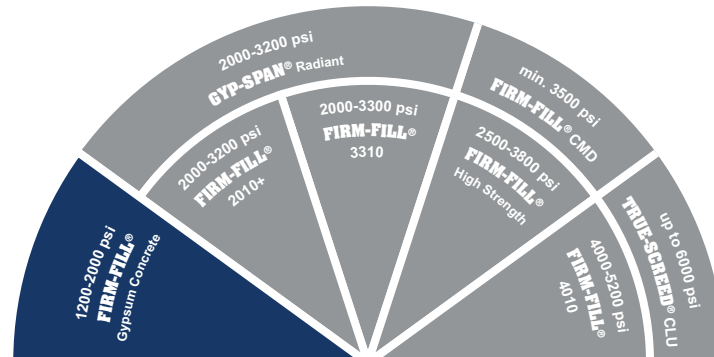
2000-3200 psi
GYP-SPAN® Radiant

min. 3500 psi
FIRM-FILL® CMD

2000-3300 psi
FIRM-FILL®
3310

2000-3200 psi
FIRM-FILL®
2010+

2500-3800 psi
FIRM-FILL®
High Strength

up to 6000 psi
TRUE-SCREED® CLU

4000-5200 psi
FIRM-FILL®
4010

1200-2000 psi
FIRM-FILL®
Gypsum Concrete